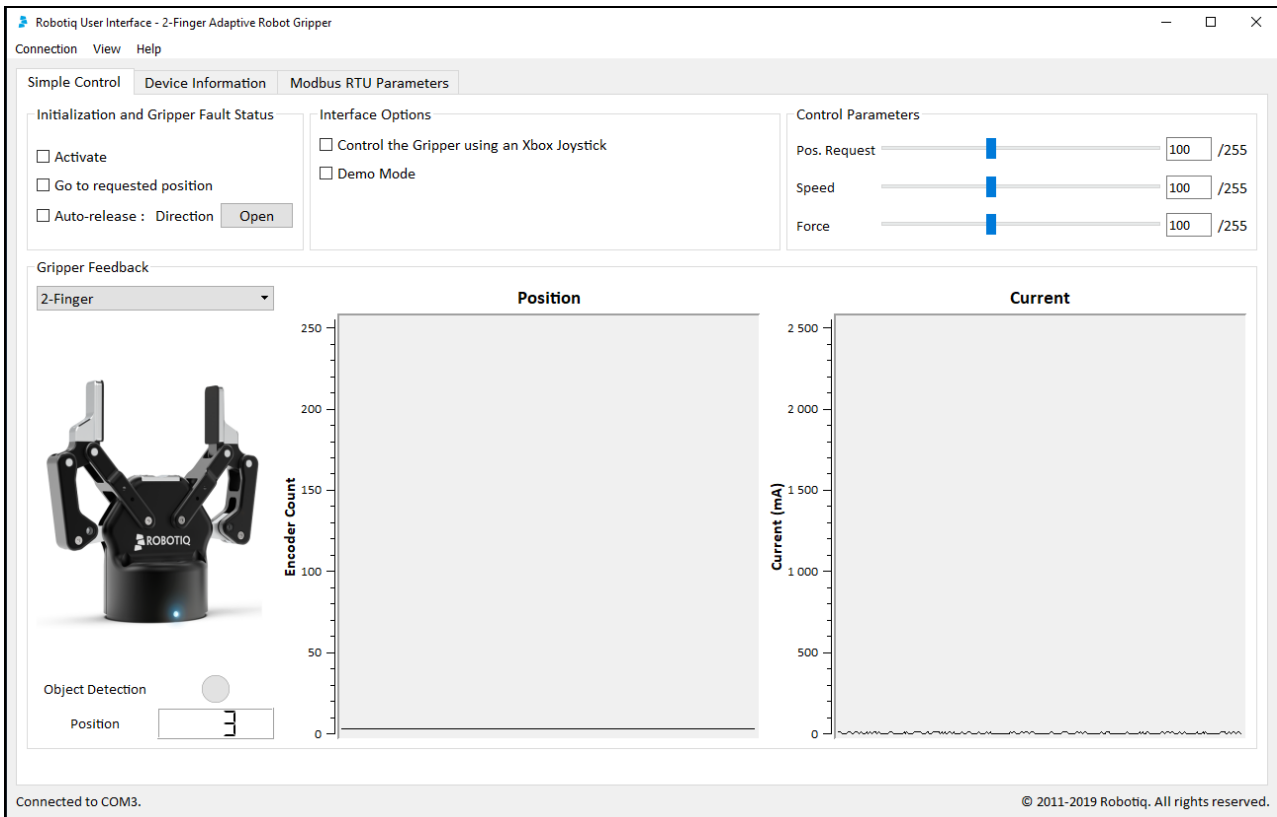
Robotiq User Interface - 2-Finger Adaptive Robot Gripper

Connection View Help

Simple Control | Device Information | Modbus RTU Parameters

Initialization and Gripper Fault Status

☐ Activate
☐ Go to requested position
☐ Auto-release : Direction Open

Interface Options

☐ Control the Gripper using an Xbox Joystick
☐ Demo Mode

Control Parameters

Pos. Request 100 /255
Speed 100 /255
Force 100 /255

Gripper Feedback

2-Finger

ROBOTIQ

Object Detection

Position 3

Position

Encoder Count

250
200
150
100
50
0

Current

Current (mA)

2 500
2 000
1 500
1 000
500
0

Connected to COM3.

© 2011-2019 Robotiq. All rights reserved.